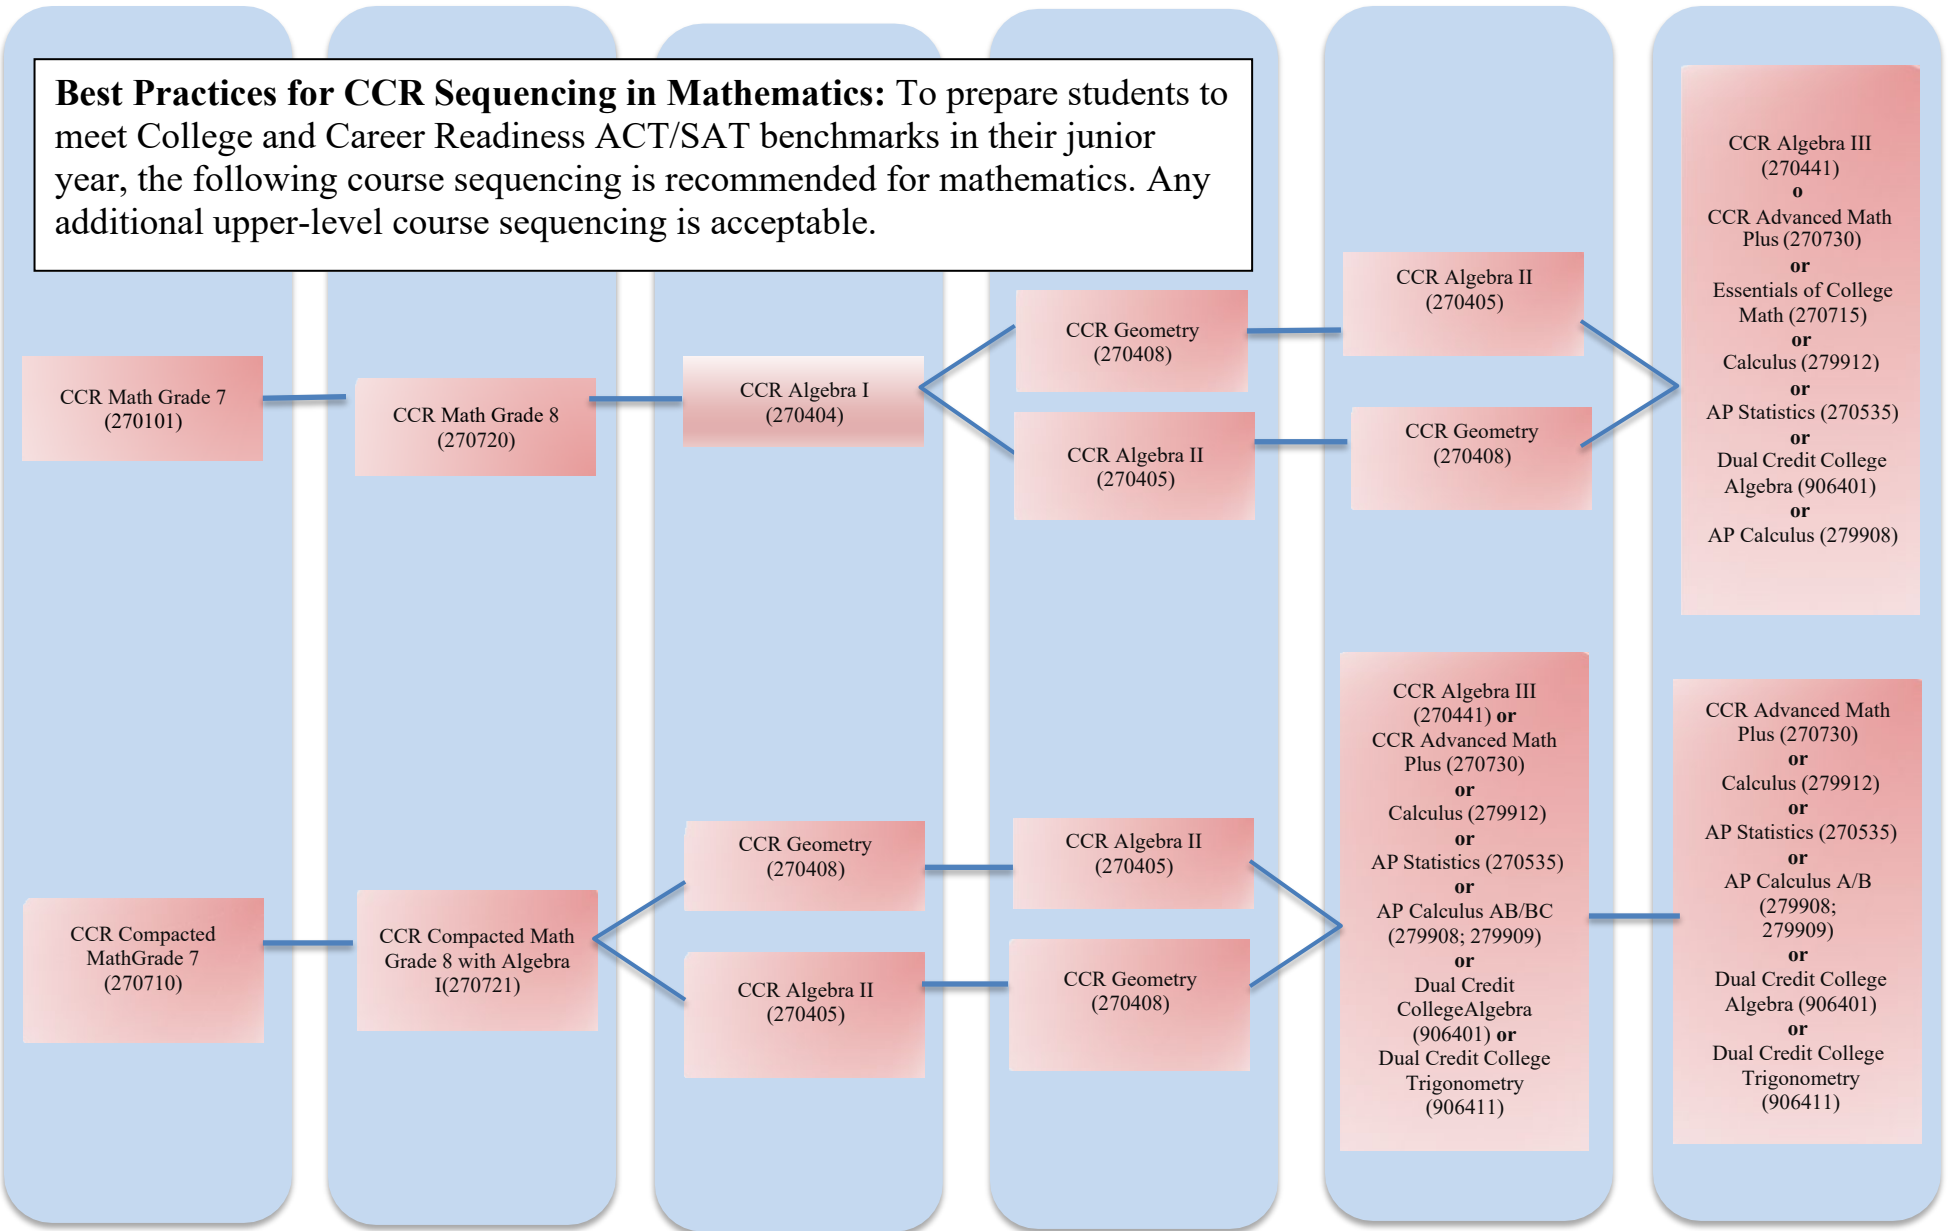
**Best Practices for CCR Sequencing in Mathematics:** To prepare students to meet College and Career Readiness ACT/SAT benchmarks in their junior year, the following course sequencing is recommended for mathematics. Any additional upper-level course sequencing is acceptable.

CCR Math Grade 7 (270101)

CCR Math Grade 8 (270720)

CCR Algebra I (270404)

CCR Geometry (270408)

CCR Algebra II (270405)

CCR Algebra II (270405)

CCR Geometry (270408)

CCR Algebra III (270441) o CCR Advanced Math Plus (270730) or Essentials of College Math (270715) or Calculus (279912) or AP Statistics (270535) or Dual Credit College Algebra (906401) or AP Calculus (279908)

CCR Compacted MathGrade 7 (270710)

CCR Compacted Math Grade 8 with Algebra I(270721)

CCR Geometry (270408)

CCR Algebra II (270405)

CCR Algebra II (270405)

CCR Geometry (270408)

CCR Algebra III (270441) or CCR Advanced Math Plus (270730) or Calculus (279912) or AP Statistics (270535) or AP Calculus AB/BC (279908; 279909) or Dual Credit CollegeAlgebra (906401) or Dual Credit College Trigonometry (906411)

CCR Advanced Math Plus (270730) or Calculus (279912) or AP Statistics (270535) or AP Calculus A/B (279908; 279909) or Dual Credit College Algebra (906401) or Dual Credit College Trigonometry (906411)